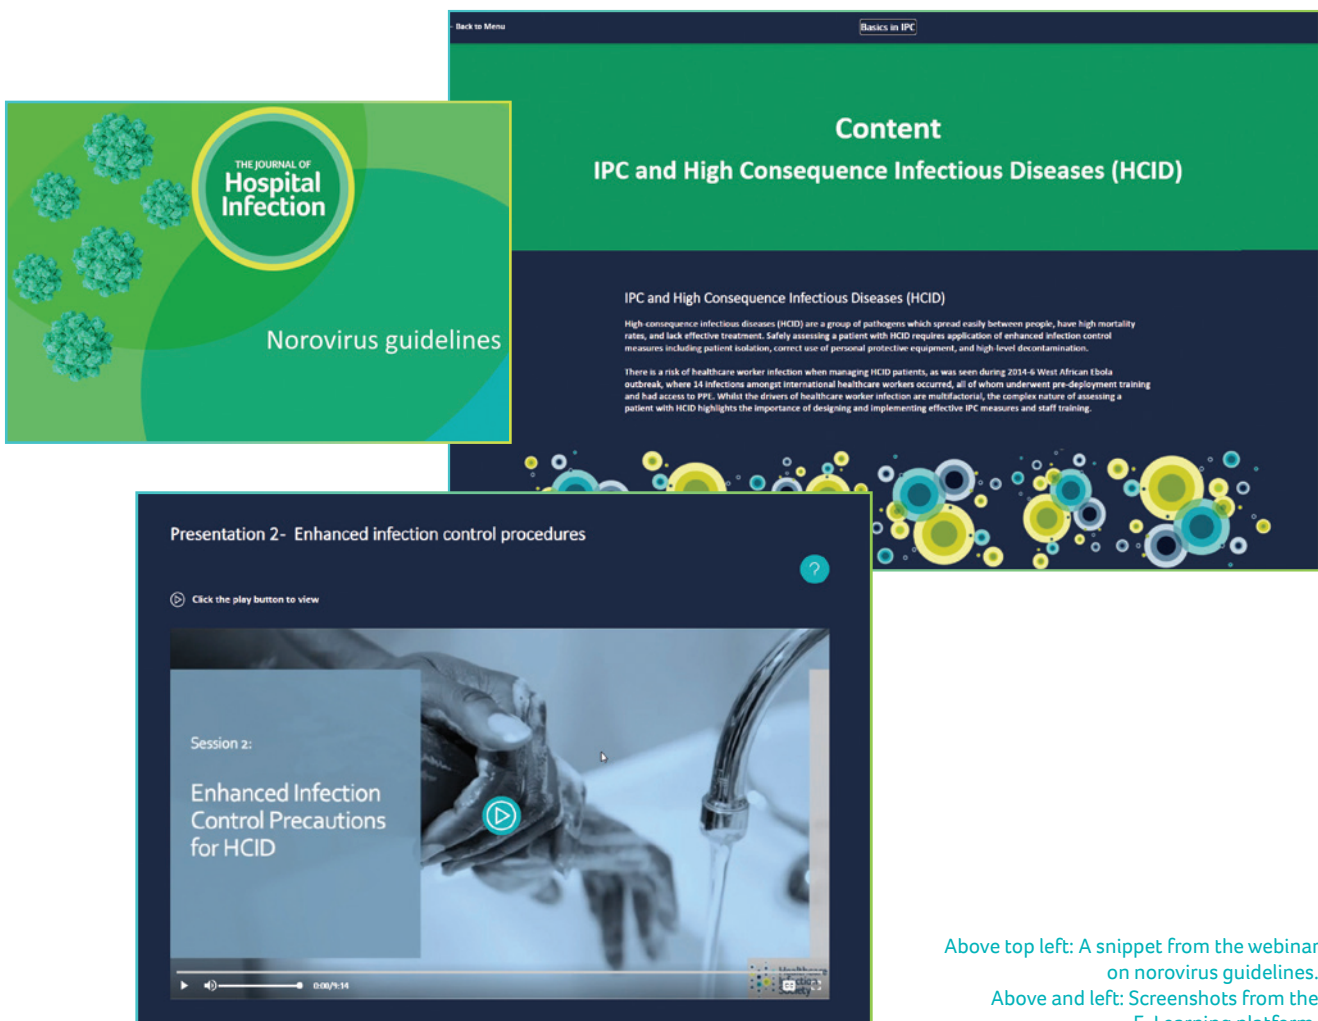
THE JOURNAL OF
Hospital
Infection

Norovirus guidelines

Back to Menu

Basics in IPC

Content

IPC and High Consequence Infectious Diseases (HCID)

IPC and High Consequence Infectious Diseases (HCID)

High-consequence infectious diseases (HCID) are a group of pathogens which spread easily between people, have high mortality rates, and lack effective treatment. Safely assessing a patient with HCID requires application of enhanced infection control measures including patient isolation, correct use of personal protective equipment, and high-level decontamination.

There is a risk of healthcare worker infection when managing HCID patients, as was seen during 2014-6 West African Ebola outbreak, where 14 infections amongst international healthcare workers occurred, all of whom underwent pre-deployment training and had access to PPE. Whilst the drivers of healthcare worker infection are multifactorial, the complex nature of assessing a patient with HCID highlights the importance of designing and implementing effective IPC measures and staff training.

Presentation 2- Enhanced infection control procedures

?

Click the play button to view

Session 2:

Enhanced Infection Control Precautions for HCID

0:00/9:14

Healthcare Infection Society

Above top left: A snippet from the webinar on norovirus guidelines.
Above and left: Screenshots from the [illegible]